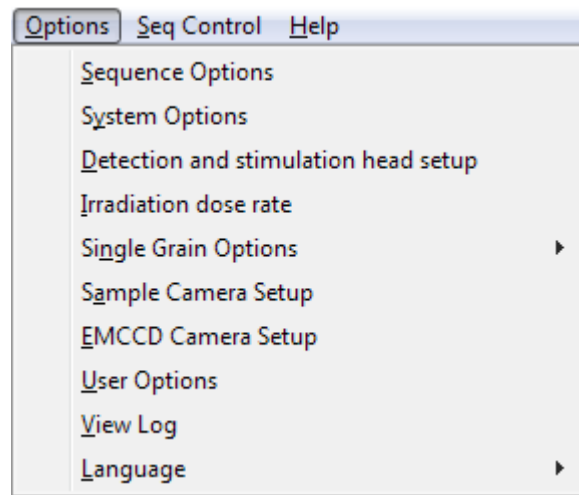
Options Seq Control Help

Sequence Options
System Options
Detection and stimulation head setup
Irradiation dose rate
Single Grain Options
Sample Camera Setup
EMCCD Camera Setup
User Options
View Log
Language